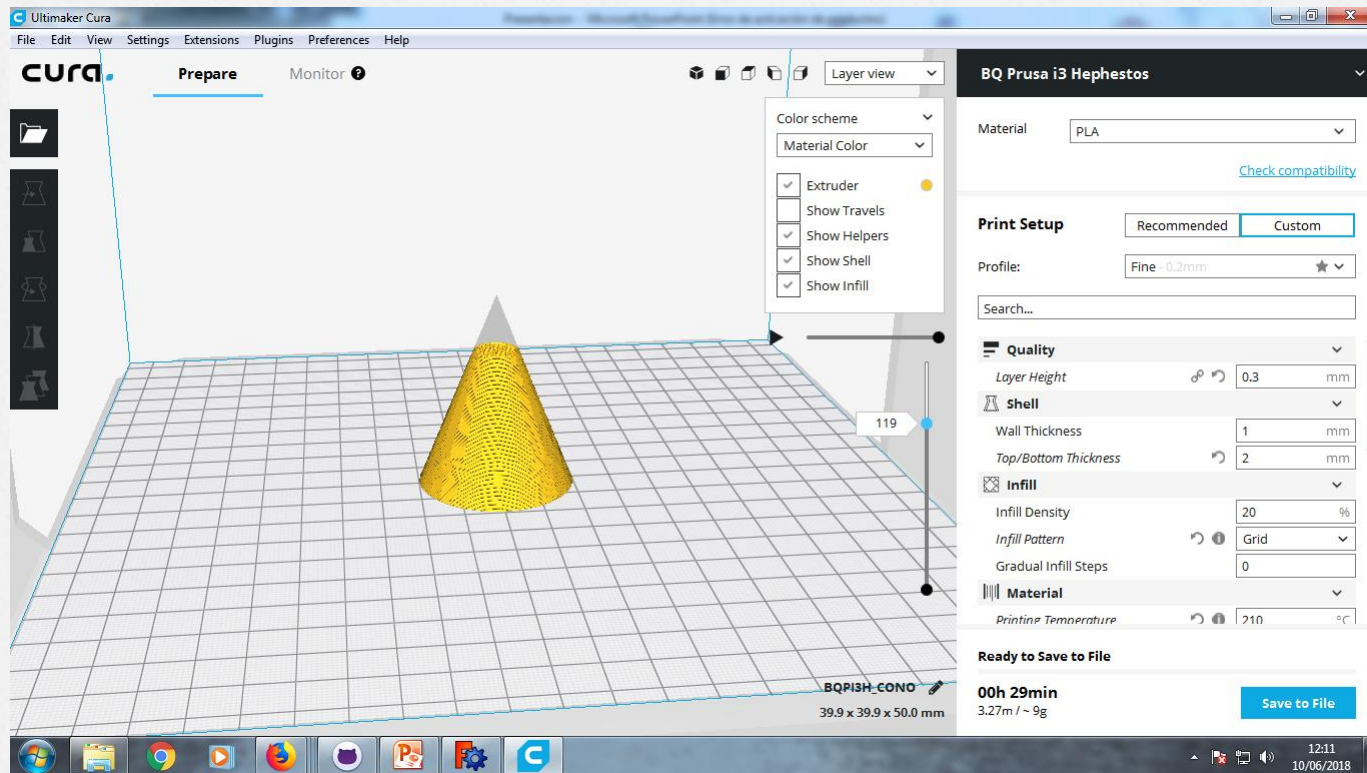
Ultimaker Cura

File Edit View Settings Extensions Plugins Preferences Help

cura.

Prepare

Monitor

Layer view

Color scheme

Material Color

Extruder

Show Travels

Show Helpers

Show Shell

Show Infill

119

BQPI3H_CONO

39.9 x 39.9 x 50.0 mm

BQ Prusa i3 Hephestos

Material PLA

Check compatibility

Print Setup Recommended Custom

Profile: Fine - 0.2mm

Search...

Quality

Layer Height 0.3 mm

Shell

Wall Thickness 1 mm

Top/Bottom Thickness 2 mm

Infill

Infill Density 20 %

Infill Pattern Grid

Gradual Infill Steps 0

Material

Printing Temperature 210 °C

Ready to Save to File

00h 29min

3.27m / ~ 9g

Save to File

12:11
10/06/2018